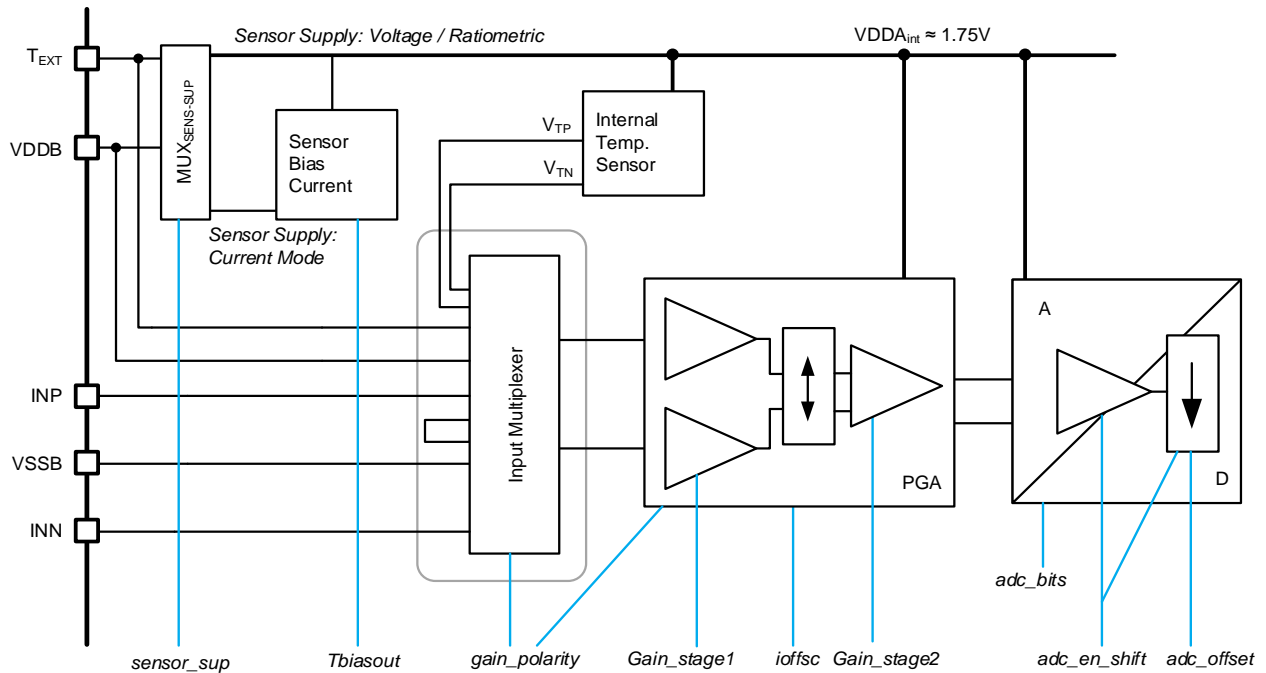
$T_{EXT}$

VDDB

INP

VSSB

INN

Sensor Supply: Voltage / Ratiometric

$VDDA_{int} \approx 1.75V$

$MUX_{SENS-SUP}$

Sensor Bias Current

Sensor Supply: Current Mode

$V_{TP}$

$V_{TN}$

Internal Temp. Sensor

Input Multiplexer

PGA

A

D

sensor_sup

Tbiasout

gain_polarity

Gain_stage1

ioffsc

Gain_stage2

adc_bits

adc_en_shift

adc_offset